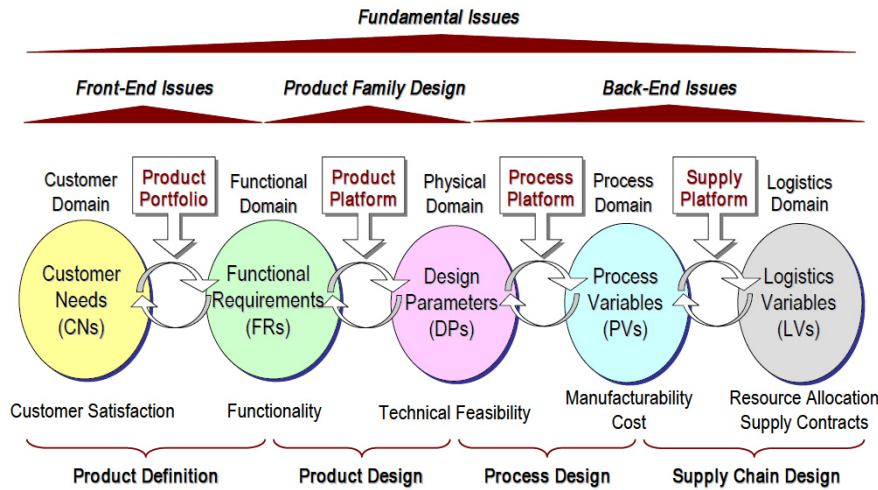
Fundamental Issues

Front-End Issues

Product Family Design

Back-End Issues

Customer Domain

Product Portfolio

Functional Domain

Product Platform

Physical Domain

Process Platform

Process Domain

Supply Platform

Logistics Domain

Customer Needs (CNs)

Functional Requirements (FRs)

Design Parameters (DPs)

Process Variables (PVs)

Logistics Variables (LVs)

Customer Satisfaction

Functionality

Technical Feasibility

Manufacturability Cost

Resource Allocation Supply Contracts

Product Definition

Product Design

Process Design

Supply Chain Design